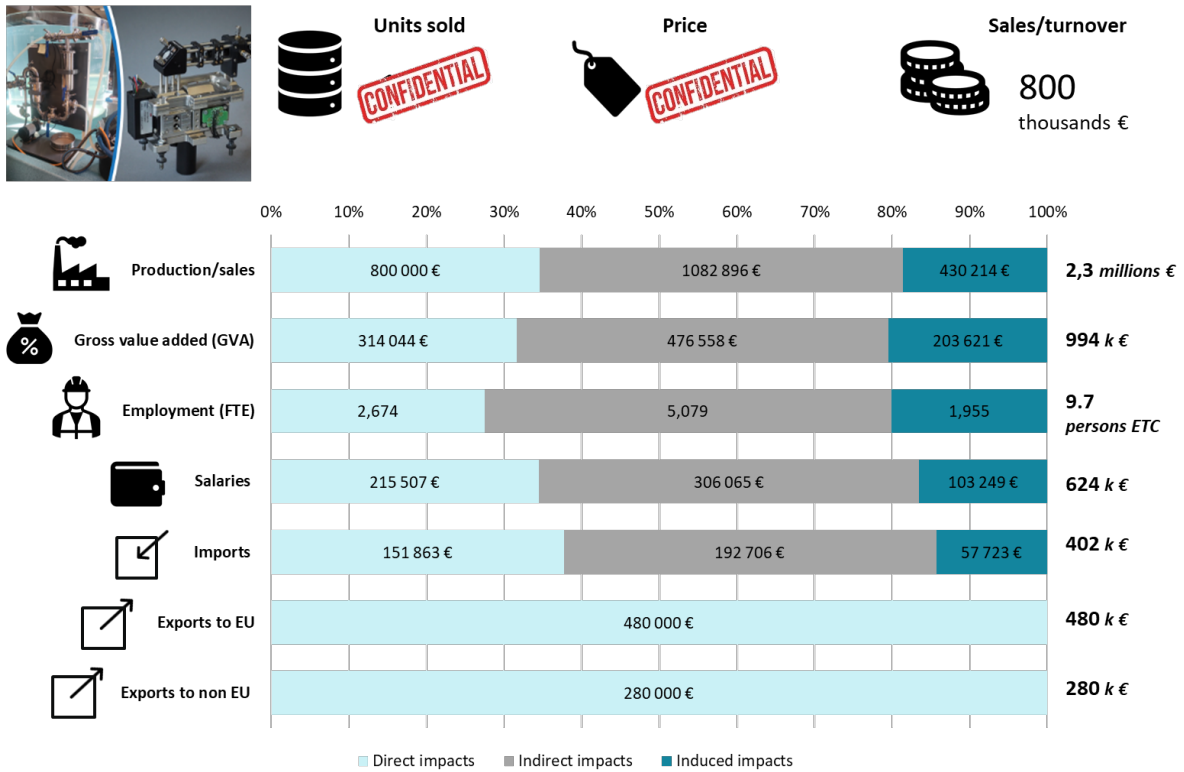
Units sold

CONFIDENTIAL

Price

CONFIDENTIAL

Sales/turnover

800
thousands €

0% 10% 20% 30% 40% 50% 60% 70% 80% 90% 100%

| | Direct impacts | Indirect impacts | Induced impacts | Total |
|---|---|---|---|---|
| Production/sales | 800 000 € | 1082 896 € | 430 214 € | 2,3 *millions €* |
| Gross value added (GVA) | 314 044 € | 476 558 € | 203 621 € | 994 *k €* |
| Employment (FTE) | 2,674 | 5,079 | 1,955 | 9.7 *persons ETC* |
| Salaries | 215 507 € | 306 065 € | 103 249 € | 624 *k €* |
| Imports | 151 863 € | 192 706 € | 57 723 € | 402 *k €* |
| Exports to EU | 480 000 € | | | 480 *k €* |
| Exports to non EU | 280 000 € | | | 280 *k €* |

Direct impacts Indirect impacts Induced impacts